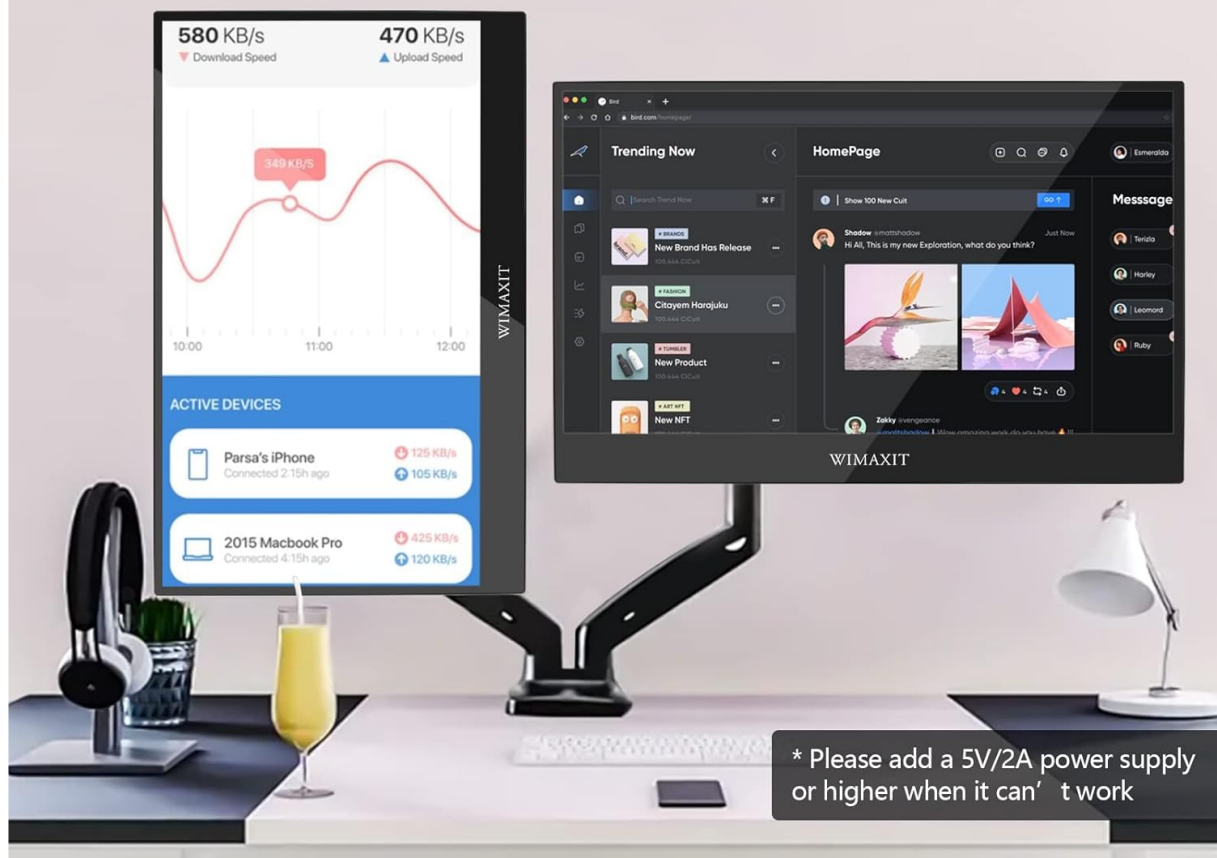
580 KB/s
Download Speed

470 KB/s
Upload Speed

349 KB/S

10:00 11:00 12:00

ACTIVE DEVICES

Parsa's iPhone
Connected 2:15h ago
125 KB/s
105 KB/s

2015 Macbook Pro
Connected 4:15h ago
425 KB/s
120 KB/s

WIMAXIT

Bird
bird.com/homepage/

Trending Now

Search Trend Now ⌘F

BRANDS
New Brand Has Release
100.444 CiCuit

FASHION
Citayem Harajuku
100.444 CiCuit

TUMBLER
New Product
100.444 CiCuit

ART NFT
New NFT

HomePage

Show 100 New Cuit
GO

Shadow @mattshadow
Just Now
Hi All, This is my new Exploration, what do you think?

Zakky @vengeance
@mattshadow Wow amazing work do you have

Esmeralda

Messsage
Terizla
Harley
Leomord
Ruby

WIMAXIT

* Please add a 5V/2A power supply or higher when it can’ t work